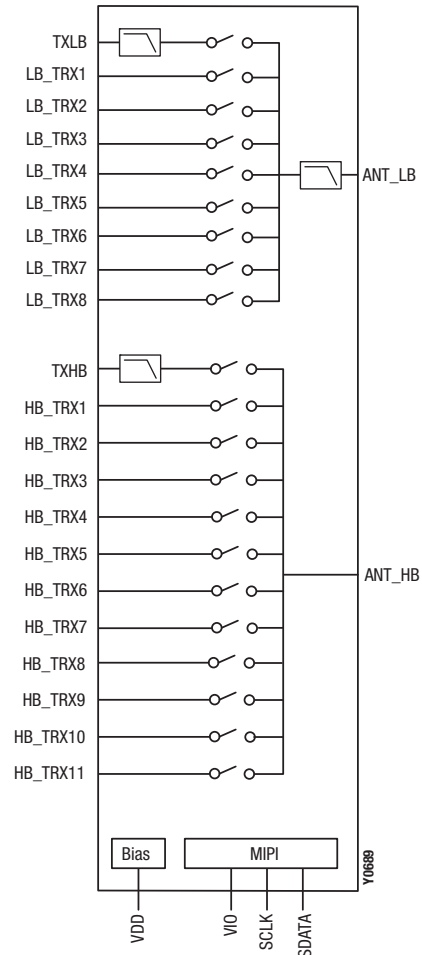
TXLB
LB_TRX1
LB_TRX2
LB_TRX3
LB_TRX4
LB_TRX5
LB_TRX6
LB_TRX7
LB_TRX8
ANT_LB
TXHB
HB_TRX1
HB_TRX2
HB_TRX3
HB_TRX4
HB_TRX5
HB_TRX6
HB_TRX7
HB_TRX8
HB_TRX9
HB_TRX10
HB_TRX11
ANT_HB
Bias
MIPI
Y0689
VDD
VIO
SCLK
SDATA